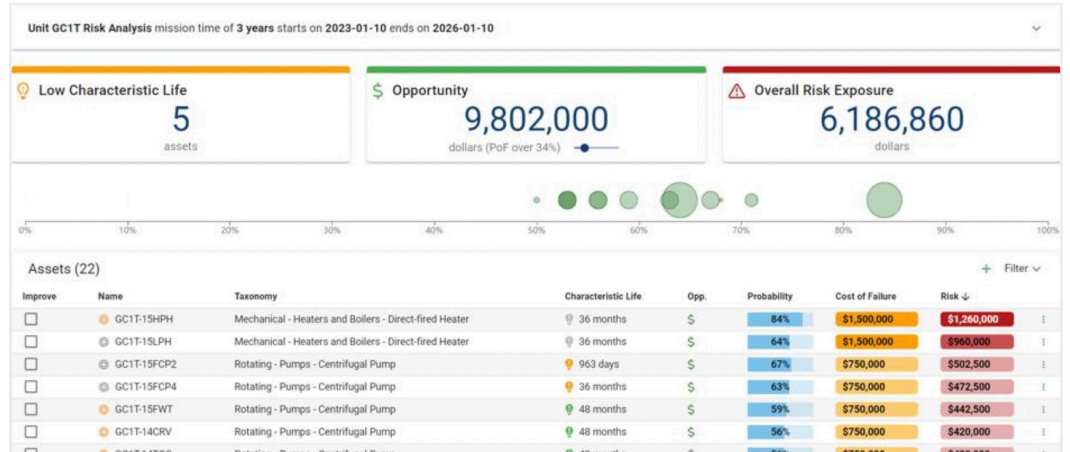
Unit GC1T Risk Analysis mission time of 3 years starts on 2023-01-10 ends on 2026-01-10

Low Characteristic Life
5
assets

$ Opportunity
9,802,000
dollars (PoF over 34%)

Overall Risk Exposure
6,186,860
dollars

0% 10% 20% 30% 40% 50% 60% 70% 80% 90% 100%

Assets (22)

+ Filter

| Improve | Name | Taxonomy | Characteristic Life | Opp. | Probability | Cost of Failure | Risk ↓ |
|---|---|---|---|---|---|---|---|
| ☐ | GC1T-15HPH | Mechanical - Heaters and Boilers - Direct-fired Heater | 36 months | $ | 84% | $1,500,000 | $1,260,000 |
| ☐ | GC1T-15LPH | Mechanical - Heaters and Boilers - Direct-fired Heater | 36 months | $ | 64% | $1,500,000 | $960,000 |
| ☐ | GC1T-15FCP2 | Rotating - Pumps - Centrifugal Pump | 963 days | $ | 67% | $750,000 | $502,500 |
| ☐ | GC1T-15FCP4 | Rotating - Pumps - Centrifugal Pump | 36 months | $ | 63% | $750,000 | $472,500 |
| ☐ | GC1T-15FWT | Rotating - Pumps - Centrifugal Pump | 48 months | $ | 59% | $750,000 | $442,500 |
| ☐ | GC1T-14CRV | Rotating - Pumps - Centrifugal Pump | 48 months | $ | 56% | $750,000 | $420,000 |